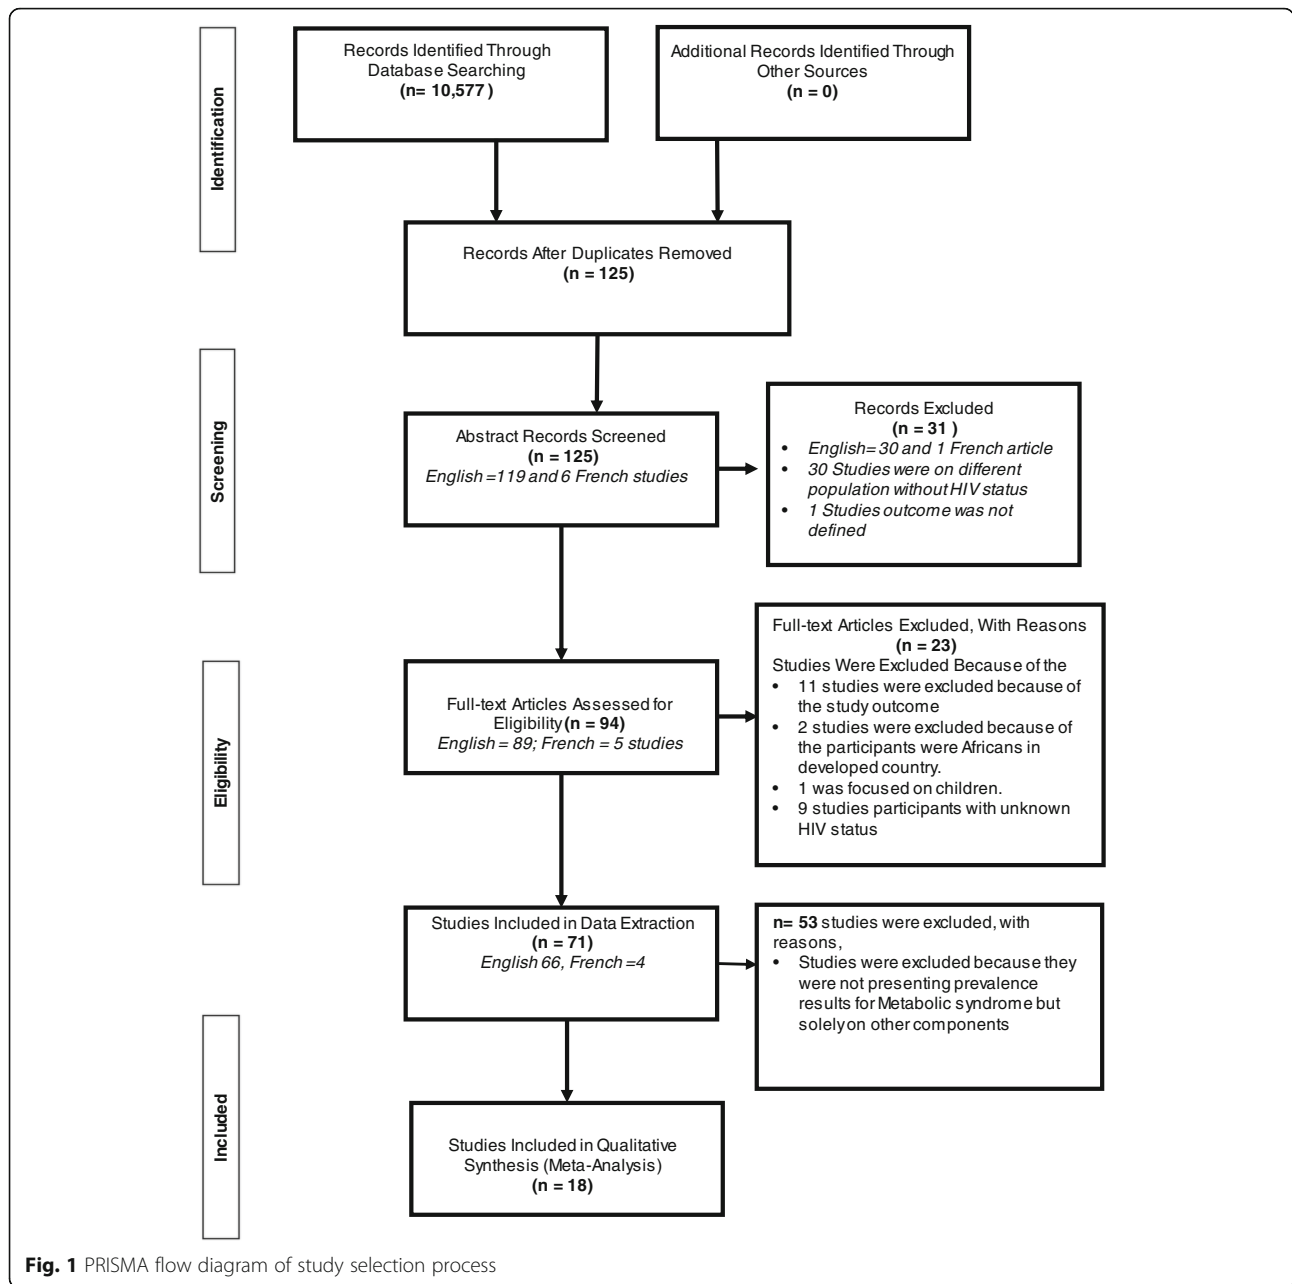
Identification

Records Identified Through Database Searching (n= 10,577 )

Additional Records Identified Through Other Sources (n = 0)

Records After Duplicates Removed (n = 125)

Screening

Abstract Records Screened (n = 125) *English =119 and 6 French studies*

Records Excluded (n = 31 )
- *English= 30 and 1 French article*
- *30 Studies were on different population without HIV status*
- *1 Studies outcome was not defined*

Eligibility

Full-text Articles Assessed for Eligibility (n = 94) *English = 89; French = 5 studies*

Full-text Articles Excluded, With Reasons (n = 23)
Studies Were Excluded Because of the
- 11 studies were excluded because of the study outcome
- 2 studies were excluded because of the participants were Africans in developed country.
- 1 was focused on children.
- 9 studies participants with unknown HIV status

Studies Included in Data Extraction (n = 71) *English 66, French =4*

n= 53 studies were excluded, with reasons,
- Studies were excluded because they were not presenting prevalence results for Metabolic syndrome but solely on other components

Included

Studies Included in Qualitative Synthesis (Meta-Analysis) (n = 18)

Fig. 1 PRISMA flow diagram of study selection process